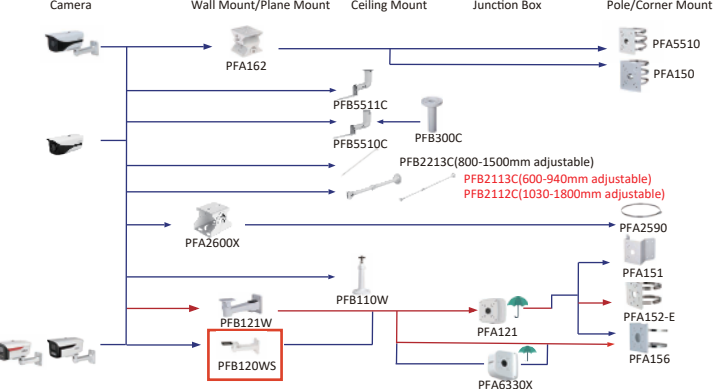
Camera
Wall Mount/Plane Mount
Ceiling Mount
Junction Box
Pole/Corner Mount

PFA162
PFA5510
PFA150
PFB5511C
PFB5510C
PFB300C
PFB2213C(800-1500mm adjustable)
PFB2113C(600-940mm adjustable)
PFB2112C(1030-1800mm adjustable)
PFA2600X
PFA2590
PFB110W
PFA151
PFB121W
PFA121
PFA152-E
PFB120WS
PFA156
PFA6330X